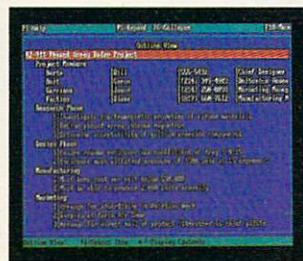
F1=Help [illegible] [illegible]

Outline View

A2-111 Phased Array Radar Project
Project Members
Norte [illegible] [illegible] Chief Designer
Bolt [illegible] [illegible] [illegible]
Garrison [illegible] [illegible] Marketing Manag
Faction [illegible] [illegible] Manufacturing M
Research Phase
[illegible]
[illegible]
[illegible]
Design Phase
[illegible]
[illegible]
Manufacturing
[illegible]
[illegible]
Marketing
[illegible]
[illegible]
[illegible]

Outline View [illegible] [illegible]